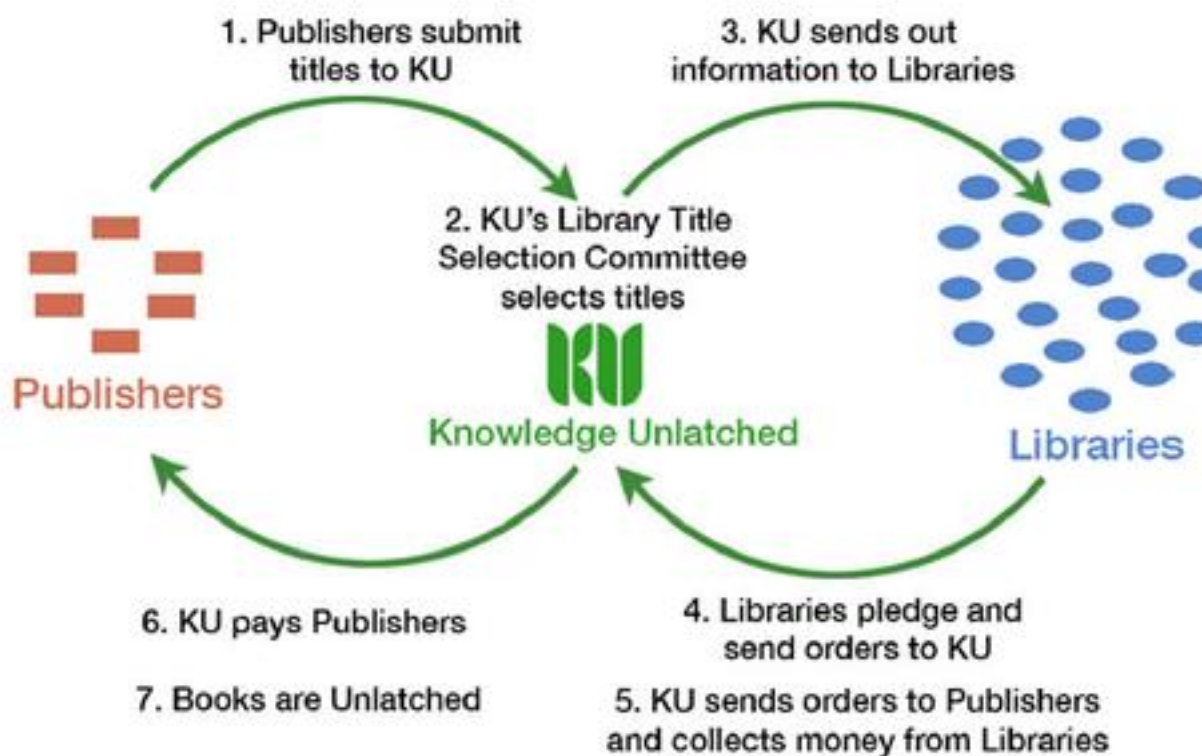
1. Publishers submit titles to KU

3. KU sends out information to Libraries

2. KU's Library Title Selection Committee selects titles

Publishers

KU

Knowledge Unlatched

Libraries

6. KU pays Publishers

7. Books are Unlatched

4. Libraries pledge and send orders to KU

5. KU sends orders to Publishers and collects money from Libraries